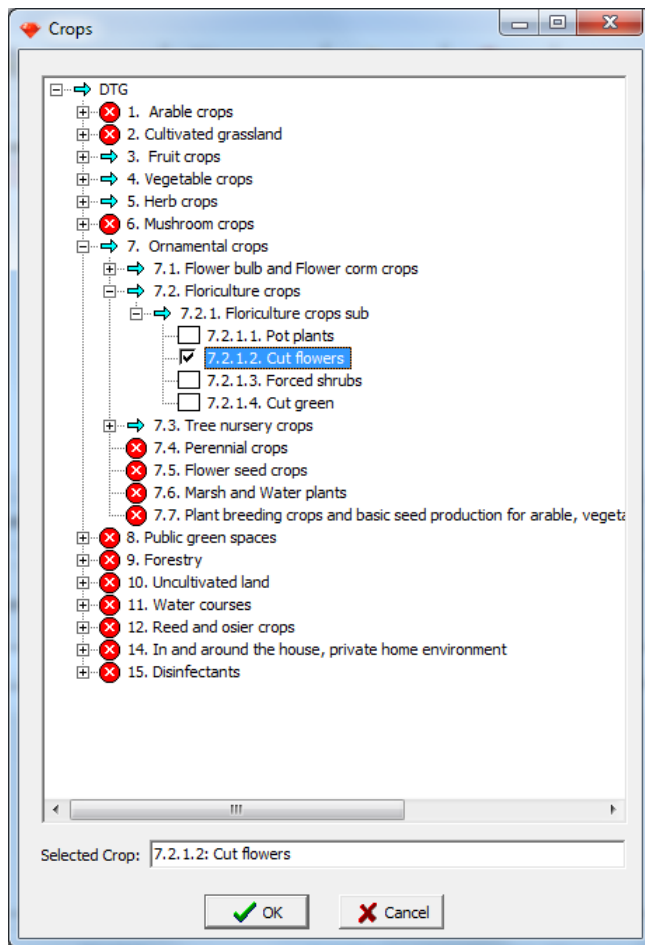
Crops

DTG
1. Arable crops
2. Cultivated grassland
3. Fruit crops
4. Vegetable crops
5. Herb crops
6. Mushroom crops
7. Ornamental crops
7.1. Flower bulb and Flower corm crops
7.2. Floriculture crops
7.2.1. Floriculture crops sub
7.2.1.1. Pot plants
7.2.1.2. Cut flowers
7.2.1.3. Forced shrubs
7.2.1.4. Cut green
7.3. Tree nursery crops
7.4. Perennial crops
7.5. Flower seed crops
7.6. Marsh and Water plants
7.7. Plant breeding crops and basic seed production for arable, vegeta
8. Public green spaces
9. Forestry
10. Uncultivated land
11. Water courses
12. Reed and osier crops
14. In and around the house, private home environment
15. Disinfectants

Selected Crop: 7.2.1.2: Cut flowers

OK
Cancel